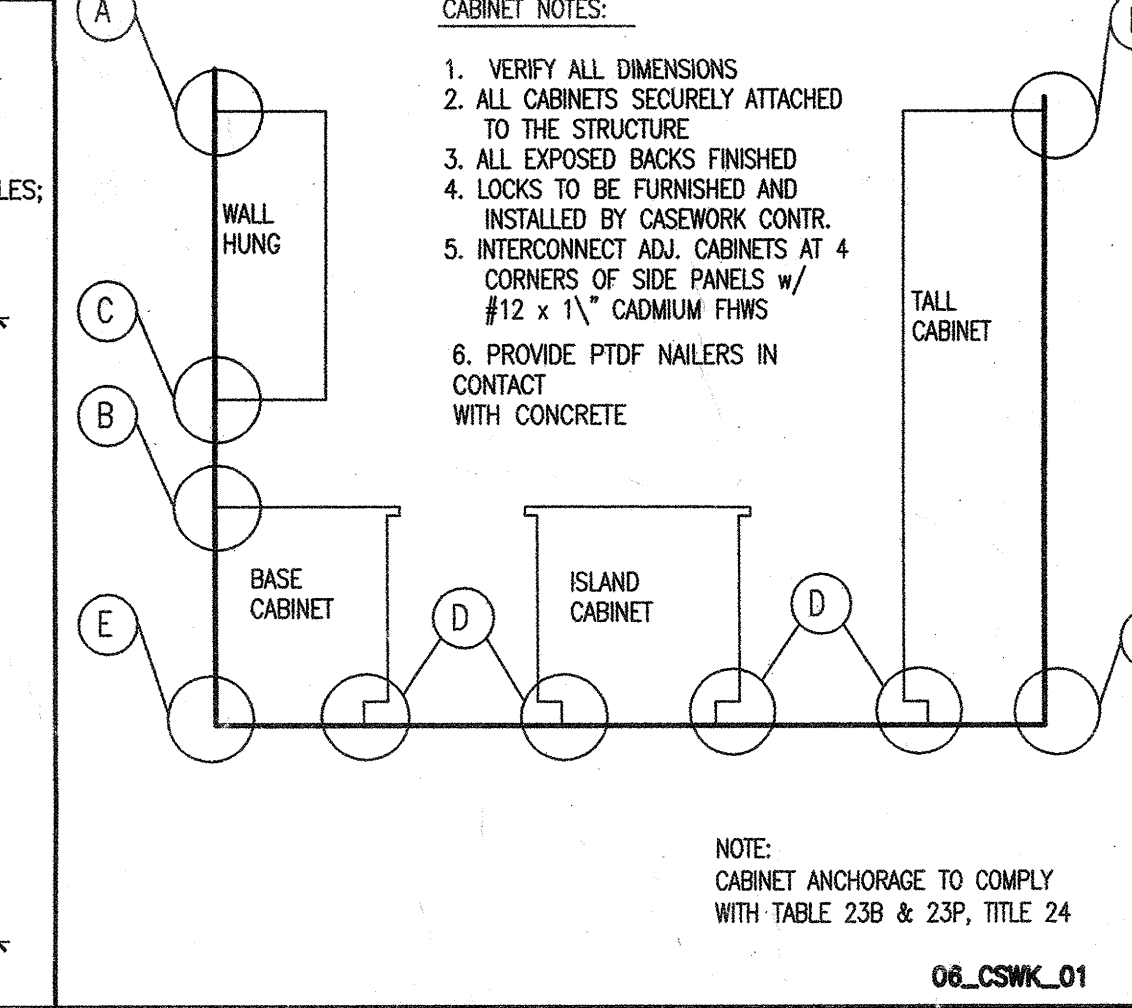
LES;

A

CABINET NOTES:

1. VERIFY ALL DIMENSIONS
2. ALL CABINETS SECURELY ATTACHED TO THE STRUCTURE
3. ALL EXPOSED BACKS FINISHED
4. LOCKS TO BE FURNISHED AND INSTALLED BY CASEWORK CONTR.
5. INTERCONNECT ADJ. CABINETS AT 4 CORNERS OF SIDE PANELS w/ #12 x 1\" CADMIUM FHWS

6. PROVIDE PTDF NAILERS IN CONTACT
WITH CONCRETE

WALL HUNG

TALL CABINET

C

B

BASE CABINET

ISLAND CABINET

E

D

D

NOTE:
CABINET ANCHORAGE TO COMPLY WITH TABLE 23B & 23P, TITLE 24

06_CSWK_01